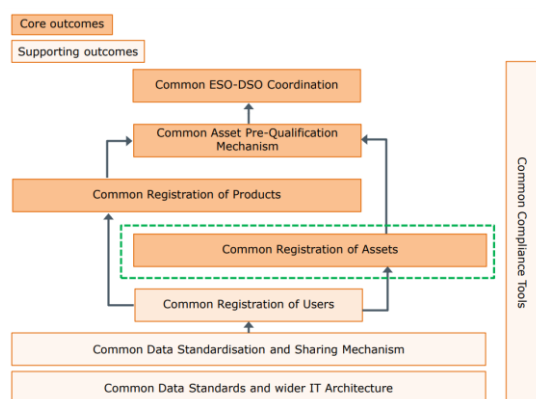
Core outcomes

Supporting outcomes

Common ESO-DSO Coordination

Common Asset Pre-Qualification Mechanism

Common Registration of Products

Common Registration of Assets

Common Registration of Users

Common Data Standardisation and Sharing Mechanism

Common Data Standards and wider IT Architecture

Common Compliance Tools